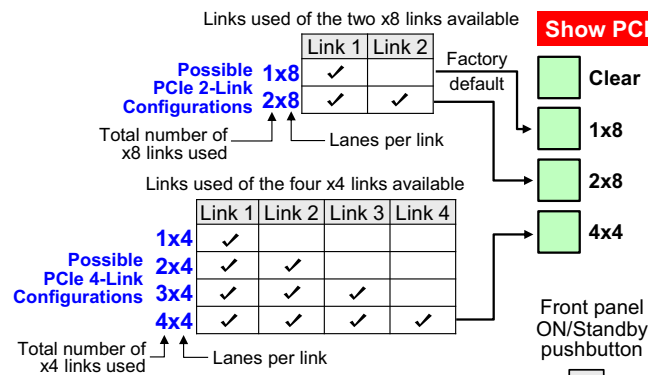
Links used of the two x8 links available

Show PCI

| | Link 1 | Link 2 |
|---|---|---|
| 1x8 | ✓ | |
| 2x8 | ✓ | ✓ |

Possible PCIe 2-Link Configurations

Factory default

Total number of x8 links used

Lanes per link

Clear

1x8

2x8

4x4

Links used of the four x4 links available

| | Link 1 | Link 2 | Link 3 | Link 4 |
|---|---|---|---|---|
| 1x4 | ✓ | | | |
| 2x4 | ✓ | ✓ | | |
| 3x4 | ✓ | ✓ | ✓ | |
| 4x4 | ✓ | ✓ | ✓ | ✓ |

Possible PCIe 4-Link Configurations

Total number of x4 links used

Lanes per link

Front panel ON/Standby pushbutton